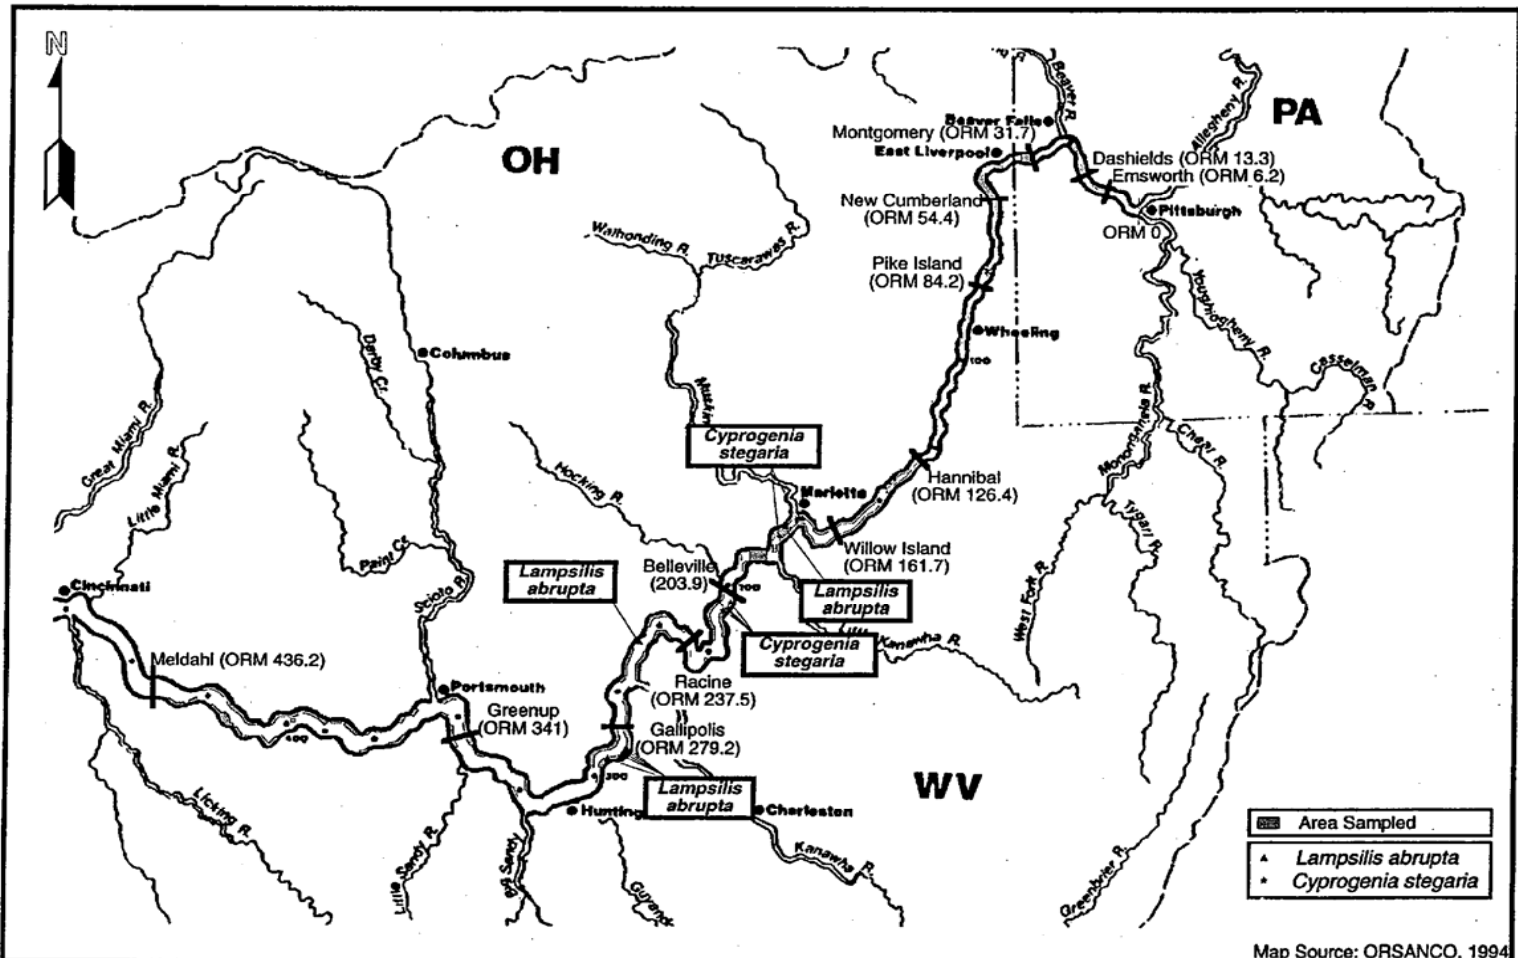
N

OH

PA

WV

Beaver R.
Allegheny R.
Beaver Falls
Montgomery (ORM 31.7)
East Liverpool
Dashields (ORM 13.3)
Emsworth (ORM 6.2)
Pittsburgh
ORM 0
New Cumberland
(ORM 54.4)
Walhonding R.
Tuscarawas R.
Pike Island
(ORM 84.2)
Wheeling
100
Youghiogheny R.
Casselman R.
Columbus
Derby Cr.
Muskingum
Great Miami R.
Little Miami R.
Cyprogenia stegaria
Hannibal
(ORM 126.4)
Monongahela R.
Cheat R.
Hocking R.
Marietta
Willow Island
(ORM 161.7)
Tygart R.
Paint Cr.
Scioto R.
Lampsilis abrupta
Belleville
(203.9)
200
Lampsilis abrupta
Cincinnati
Little Kanawha R.
West Fork R.
Cyprogenia stegaria
Meldahl (ORM 436.2)
Racine
(ORM 237.5)
Portsmouth
Greenup
(ORM 341)
400
Gallipolis
(ORM 279.2)
300
Lampsilis abrupta
Huntington
Charleston
Licking R.
Little Sandy R.
Big Sandy
Guyandot
Kanawha R.
Greenbrier R.

Area Sampled
Lampsilis abrupta
Cyprogenia stegaria

Map Source: ORSANCO, 1994